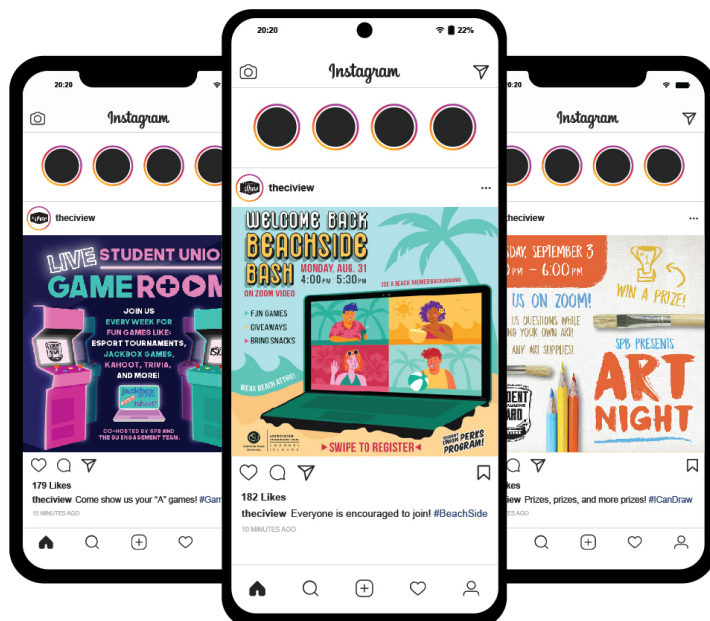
20:20

Instagram

theciview

LIVE STUDENT UNIO

GAME ROOM

JOIN US EVERY WEEK FOR FUN GAMES LIKE: ESPORT TOURNAMENTS, JACKBOX GAMES, KAHOOT, TRIVIA, AND MORE!

CO-HOSTED BY SPB AND THE SU ENGAGEMENT TEAM.

179 Likes

theciview Come show us your "A" games! #Gam

15 MINUTES AGO

20:20

22%

Instagram

theciview

WELCOME BACK BEACHSIDE BASH

MONDAY, AUG. 31

4:00PM - 5:30PM

ON ZOOM VIDEO

USE A BEACH THEMED BACKGROUND

FUN GAMES

GIVEAWAYS

BRING SNACKS

WEAR BEACH ATTIRE!

SWIPE TO REGISTER

STUDENT UNION PERKS PROGRAM!

182 Likes

theciview Everyone is encouraged to join! #BeachSide

10 MINUTES AGO

20:20

Instagram

theciview

DAY, SEPTEMBER 3

- 6:00PM

US ON ZOOM!

WIN A PRIZE!

S QUESTIONS WHILE NG YOUR OWN ART!

ANY ART SUPPLIES!

SPB PRESENTS

ART NIGHT

theciview Prizes, prizes, and more prizes! #ICanDraw

15 MINUTES AGO